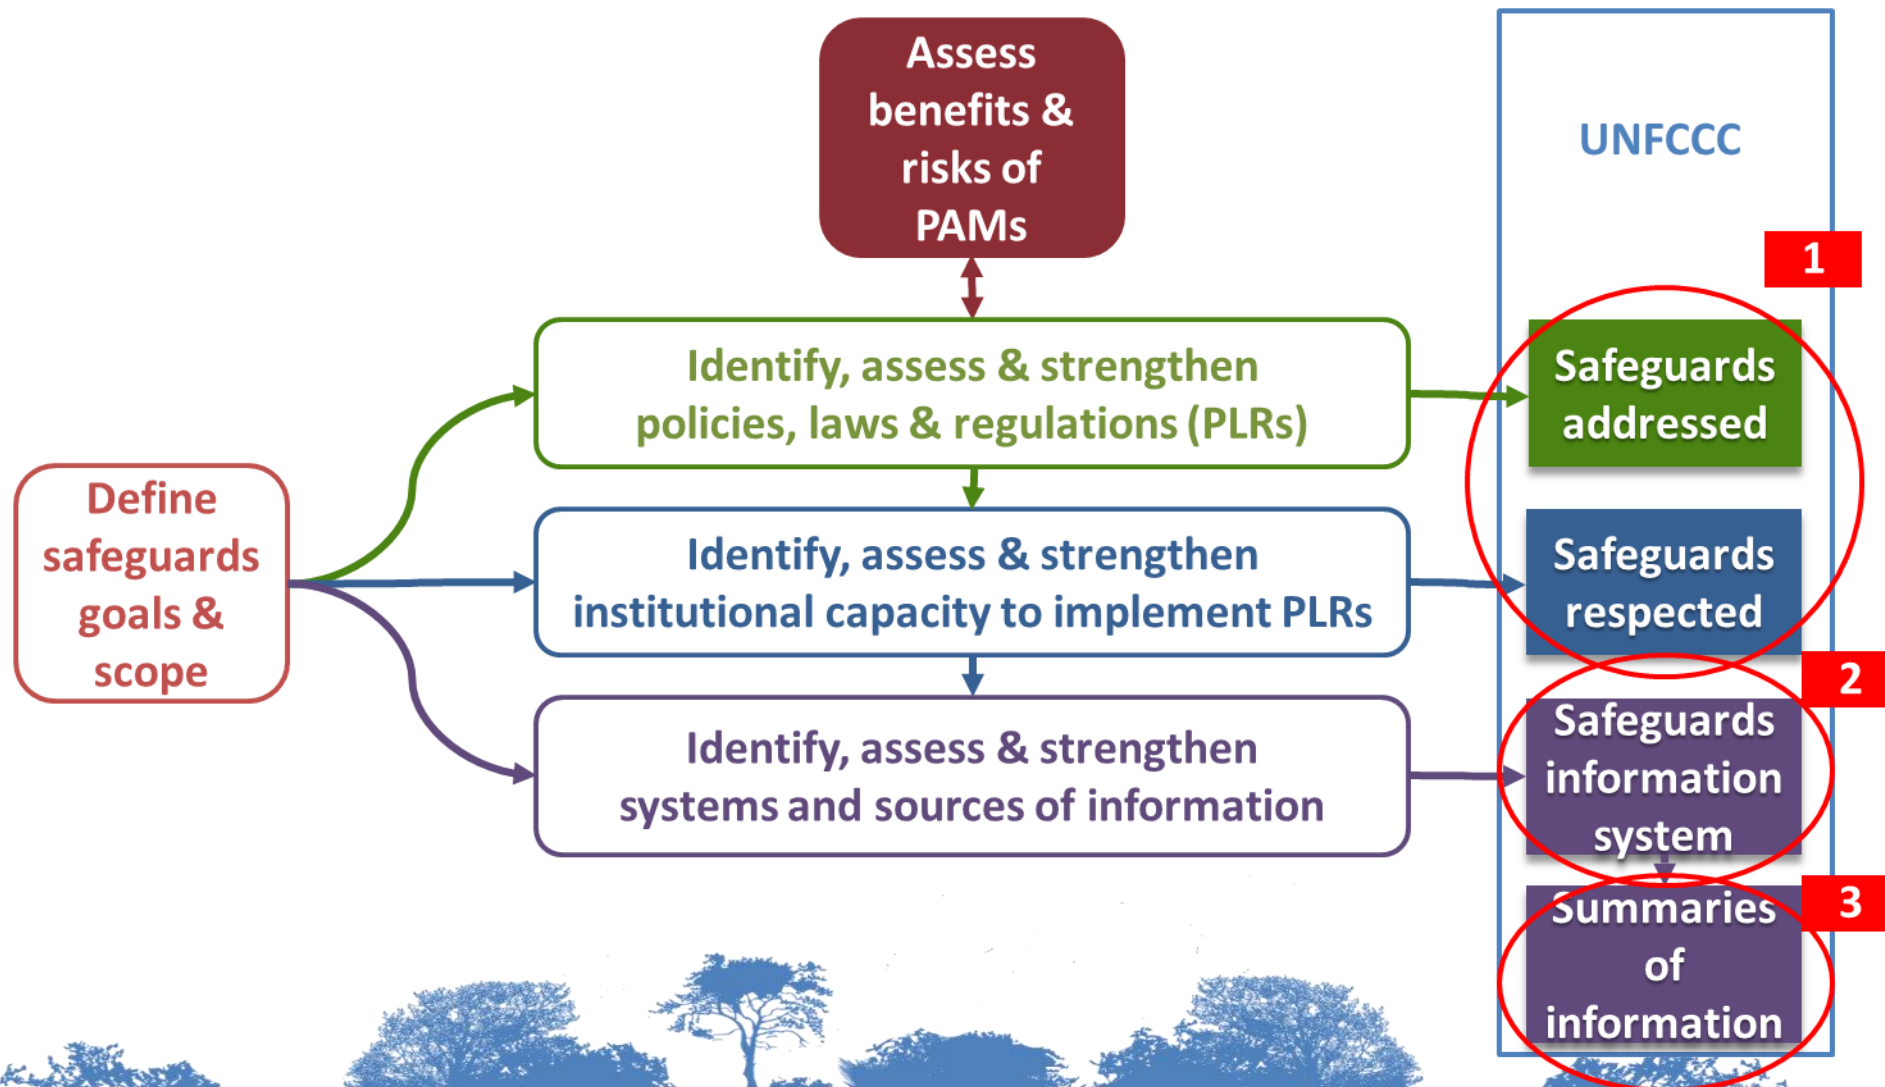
Assess benefits & risks of PAMs

UNFCCC

1

Define safeguards goals & scope

Identify, assess & strengthen policies, laws & regulations (PLRs)

Safeguards addressed

Identify, assess & strengthen institutional capacity to implement PLRs

Safeguards respected

2

Identify, assess & strengthen systems and sources of information

Safeguards information system

3

Summaries of information